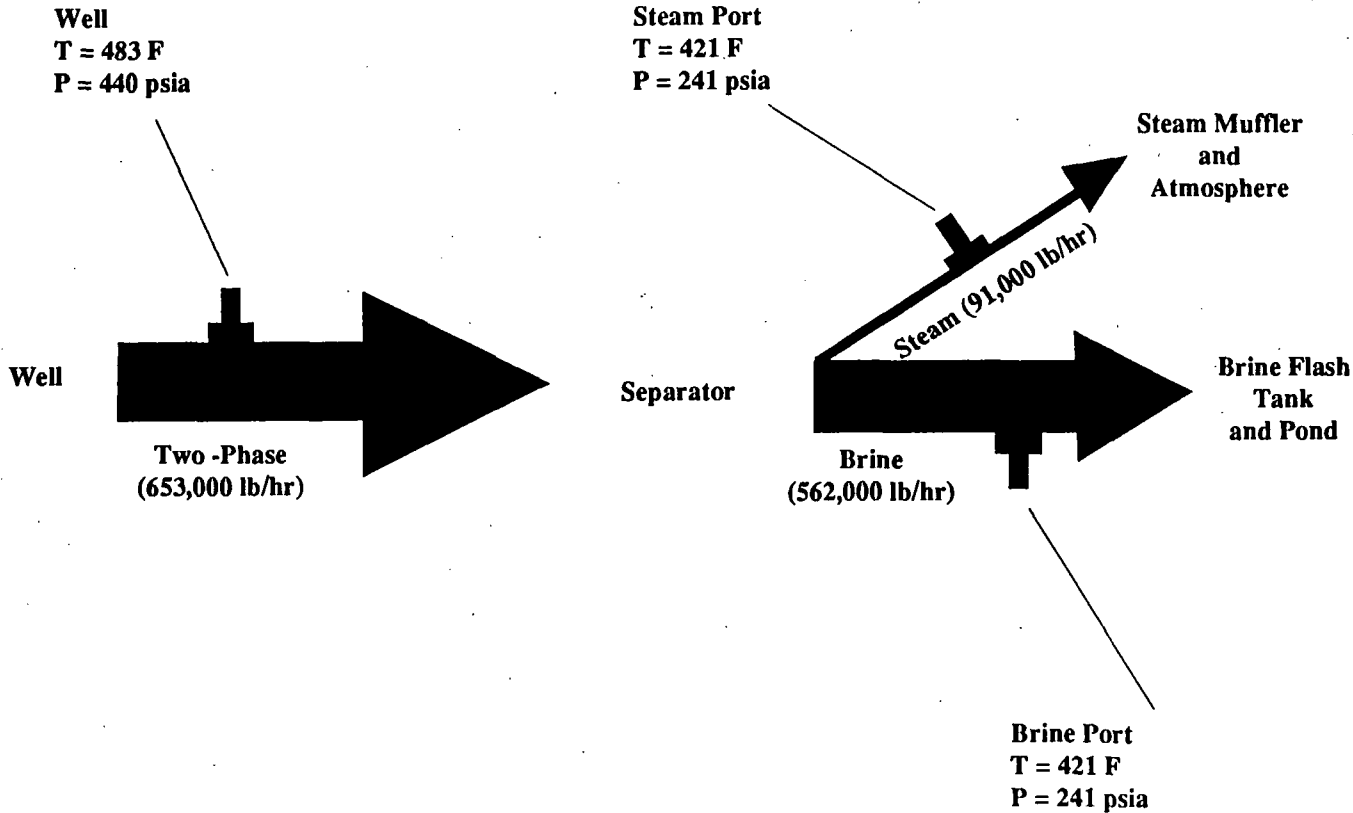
Well
T = 483 F
P = 440 psia

Steam Port
T = 421 F
P = 241 psia

Steam Muffler
and
Atmosphere

Steam (91,000 lb/hr)

Well

Separator

Brine Flash
Tank
and Pond

Two -Phase
(653,000 lb/hr)

Brine
(562,000 lb/hr)

Brine Port
T = 421 F
P = 241 psia